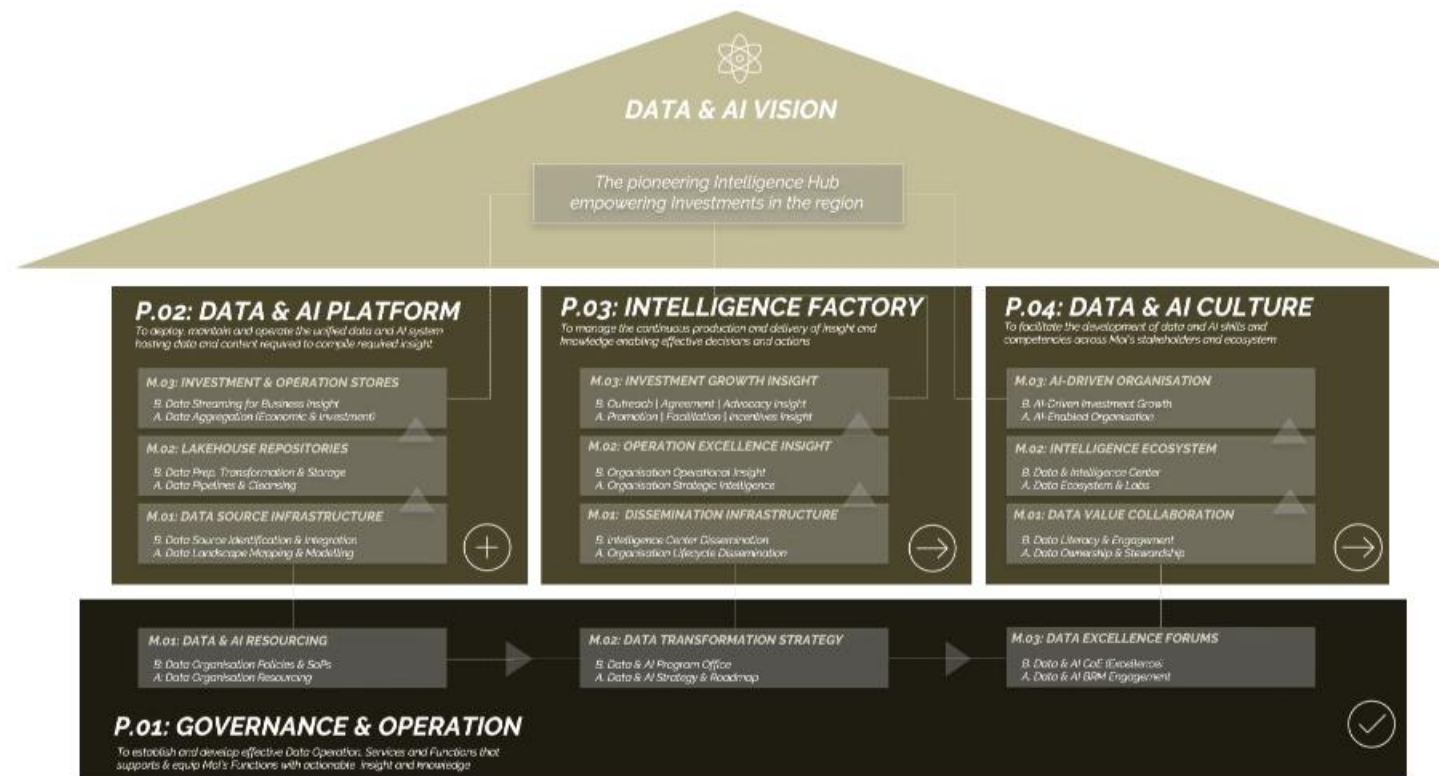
DATA & AI VISION

The pioneering Intelligence Hub empowering Investments in the region

P.02: DATA & AI PLATFORM
To deploy, maintain and operate the unified data and AI system hosting data and content required to compile required insight

M.03: INVESTMENT & OPERATION STORES
B. Data Streaming for Business Insight
A. Data Aggregation (Economic & Investment)

M.02: LAKEHOUSE REPOSITORIES
B. Data Prep, Transformation & Storage
A. Data Pipelines & Cleansing

M.01: DATA SOURCE INFRASTRUCTURE
B. Data Source Identification & Integration
A. Data Landscape Mapping & Modelling

P.03: INTELLIGENCE FACTORY
To manage the continuous production and delivery of insight and knowledge enabling effective decisions and actions

M.03: INVESTMENT GROWTH INSIGHT
B. Outreach | Agreement | Advocacy insight
A. Promotion | Facilitation | Incentives Insight

M.02: OPERATION EXCELLENCE INSIGHT
B. Organisation Operational Insight
A. Organisation Strategic Intelligence

M.01: DISSEMINATION INFRASTRUCTURE
B. Intelligence Center Dissemination
A. Organisation Lifecycle Dissemination

P.04: DATA & AI CULTURE
To facilitate the development of data and AI skills and competencies across MoI's stakeholders and ecosystem

M.03: AI-DRIVEN ORGANISATION
B. AI-Driven Investment Growth
A. AI-Enabled Organisation

M.02: INTELLIGENCE ECOSYSTEM
B. Data & Intelligence Center
A. Data Ecosystem & Labs

M.01: DATA VALUE COLLABORATION
B. Data Literacy & Engagement
A. Data Ownership & Stewardship

M.01: DATA & AI RESOURCING
B. Data Organisation Policies & SoPs
A. Data Organisation Resourcing

M.02: DATA TRANSFORMATION STRATEGY
B. Data & AI Program Office
A. Data & AI Strategy & Roadmap

M.03: DATA EXCELLENCE FORUMS
B. Data & AI CoE (Excellence)
A. Data & AI BRM Engagement

P.01: GOVERNANCE & OPERATION
To establish and develop effective Data Operation, Services and Functions that supports & equip MoI's Functions with actionable insight and knowledge